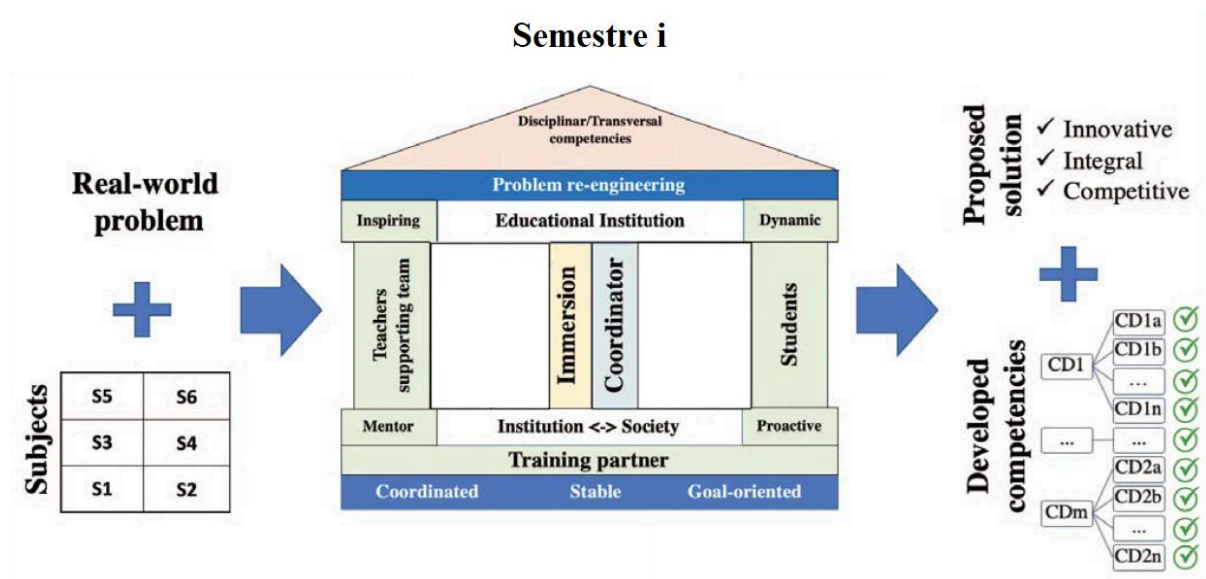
Semestre i

Real-world problem

Subjects

| S5 | S6 |
|---|---|
| S3 | S4 |
| S1 | S2 |

Disciplinar/Transversal competencies

Problem re-engineering

Inspiring
Educational Institution
Dynamic

Teachers supporting team
Immersion
Coordinator
Students

Mentor
Institution <-> Society
Proactive

Training partner

Coordinated
Stable
Goal-oriented

Proposed solution
✓ Innovative
✓ Integral
✓ Competitive

Developed competencies

CD1
CD1a
CD1b
...
CD1n
...
...
CDm
CD2a
CD2b
...
CD2n